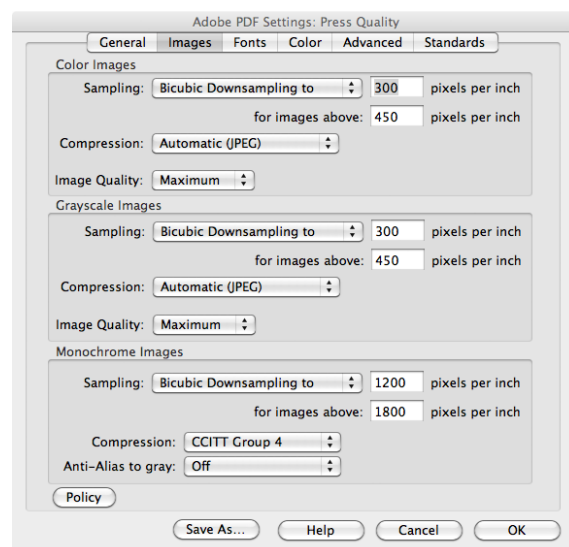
Adobe PDF Settings: Press Quality

General | Images | Fonts | Color | Advanced | Standards

Color Images

Sampling: Bicubic Downsampling to 300 pixels per inch

for images above: 450 pixels per inch

Compression: Automatic (JPEG)

Image Quality: Maximum

Grayscale Images

Sampling: Bicubic Downsampling to 300 pixels per inch

for images above: 450 pixels per inch

Compression: Automatic (JPEG)

Image Quality: Maximum

Monochrome Images

Sampling: Bicubic Downsampling to 1200 pixels per inch

for images above: 1800 pixels per inch

Compression: CCITT Group 4

Anti-Alias to gray: Off

Policy

Save As... Help Cancel OK